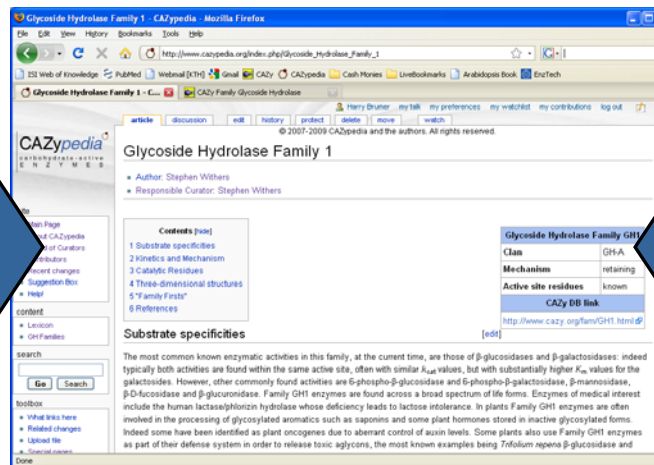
Glycoside Hydrolase Family 1 - CAZypedia - Mozilla Firefox

File Edit View History Bookmarks Tools Help

http://www.cazypedia.org/index.php/Glycoside_Hydrolase_Family_1

ISI Web of Knowledge PubMed Webmail [KTH] Gmail CAZy CAZypedia Cash Monies LiveBookmarks Arabidopsis Book EnzTech

Glycoside Hydrolase Family 1 - C... CAZy Family Glycoside Hydrolase

Harry Brumer my talk my preferences my watchlist my contributions log out

article discussion edit history protect delete move watch

© 2007-2009 CAZypedia and the authors. All rights reserved.

CAZypedia
carbohydrate-active enzymes

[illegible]ate
Main Page
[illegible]out CAZypedia
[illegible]d of Curators
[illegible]tributors
Recent changes
Suggestion Box
Help!

content
Lexicon
GH Families

search
Go Search

toolbox
What links here
Related changes
Upload file
Special pages

Glycoside Hydrolase Family 1

Author: Stephen Withers
Responsible Curator: Stephen Withers

Contents [hide]
1 Substrate specificities
2 Kinetics and Mechanism
3 Catalytic Residues
4 Three-dimensional structures
5 "Family Firsts"
6 References

| Glycoside Hydrolase Family GH1 | |
|---|---|
| Clan | GH-A |
| Mechanism | retaining |
| Active site residues | known |
| CAZy DB link | |
| http://www.cazy.org/fam/GH1.html | |

Substrate specificities [edit]

The most common known enzymatic activities in this family, at the current time, are those of β-glucosidases and β-galactosidases: indeed typically both activities are found within the same active site, often with similar $k_{cat}$ values, but with substantially higher $K_m$ values for the galactosides. However, other commonly found activities are 6-phospho-β-glucosidase and 6-phospho-β-galactosidase, β-mannosidase, β-D-fucosidase and β-glucuronidase. Family GH1 enzymes are found across a broad spectrum of life forms. Enzymes of medical interest include the human lactase/phlorizin hydrolase whose deficiency leads to lactose intolerance. In plants Family GH1 enzymes are often involved in the processing of glycosylated aromatics such as saponins and some plant hormones stored in inactive glycosylated forms. Indeed some have been identified as plant oncogenes due to aberrant control of auxin levels. Some plants also use Family GH1 enzymes as part of their defense system in order to release toxic aglycons, the most known examples being Trifolium repens β-glucosidase and

Done